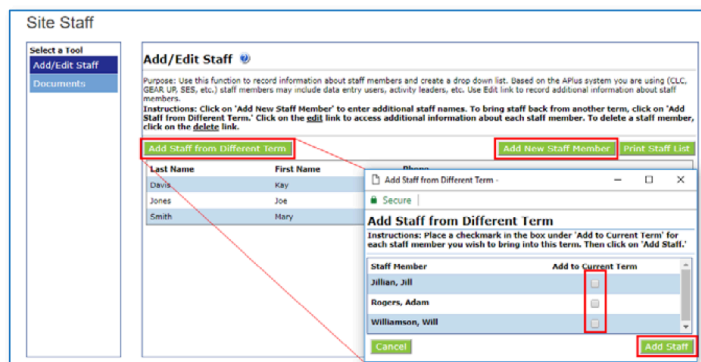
Site Staff

Select a Tool
Add/Edit Staff
Documents

Add/Edit Staff

Purpose: Use this function to record information about staff members and create a drop down list. Based on the APlus system you are using (CLC, GEAR UP, SES, etc.) staff members may include data entry users, activity leaders, etc. Use Edit link to record additional information about staff members.
Instructions: Click on 'Add New Staff Member' to enter additional staff names. To bring staff back from another term, click on 'Add Staff from Different Term.' Click on the edit link to access additional information about each staff member. To delete a staff member, click on the delete link.

Add Staff from Different Term
Add New Staff Member
Print Staff List

| Last Name | First Name | Phone |
|---|---|---|
| Davis | Kay | |
| Jones | Joe | |
| Smith | Mary | |

Add Staff from Different Term -
Secure

Add Staff from Different Term
Instructions: Place a checkmark in the box under 'Add to Current Term' for each staff member you wish to bring into this term. Then click on 'Add Staff.'

| Staff Member | Add to Current Term |
|---|---|
| Jillian, Jill | |
| Rogers, Adam | |
| Williamson, Will | |

Cancel
Add Staff